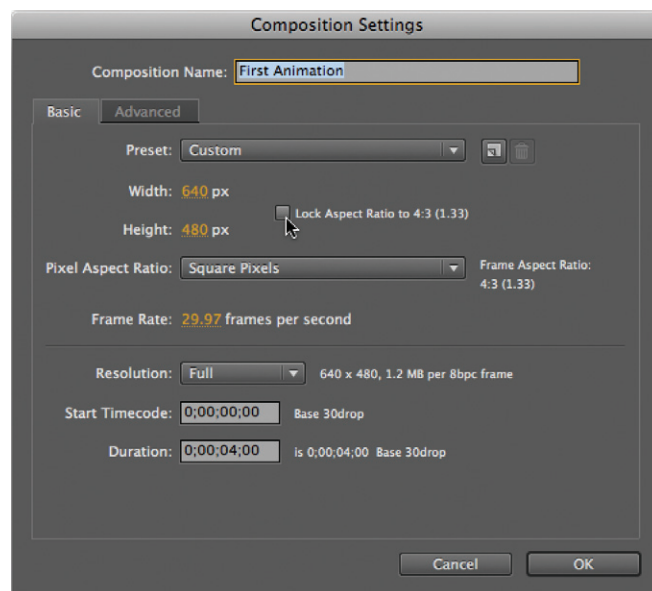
Composition Settings

Composition Name: First Animation

Basic Advanced

Preset: Custom

Width: 640 px

Height: 480 px

Lock Aspect Ratio to 4:3 (1.33)

Pixel Aspect Ratio: Square Pixels

Frame Aspect Ratio: 4:3 (1.33)

Frame Rate: 29.97 frames per second

Resolution: Full

640 x 480, 1.2 MB per 8bpc frame

Start Timecode: 0;00;00;00 Base 30drop

Duration: 0;00;04;00 is 0;00;04;00 Base 30drop

Cancel

OK